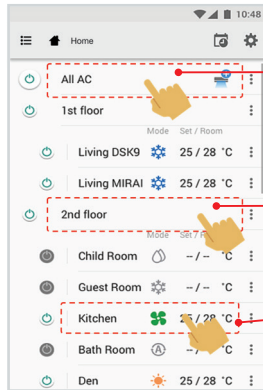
10:48

Home

All AC

1st floor

Mode Set / Room

Living DSK9 25 / 28 °C

Living MIRAI 25 / 28 °C

2nd floor

Mode Set / R

Child Room -- / -- °C

Guest Room -- / -- °C

Kitchen 25 / 28 °C

Bath Room -- / -- °C

Den 25 / 28 °C